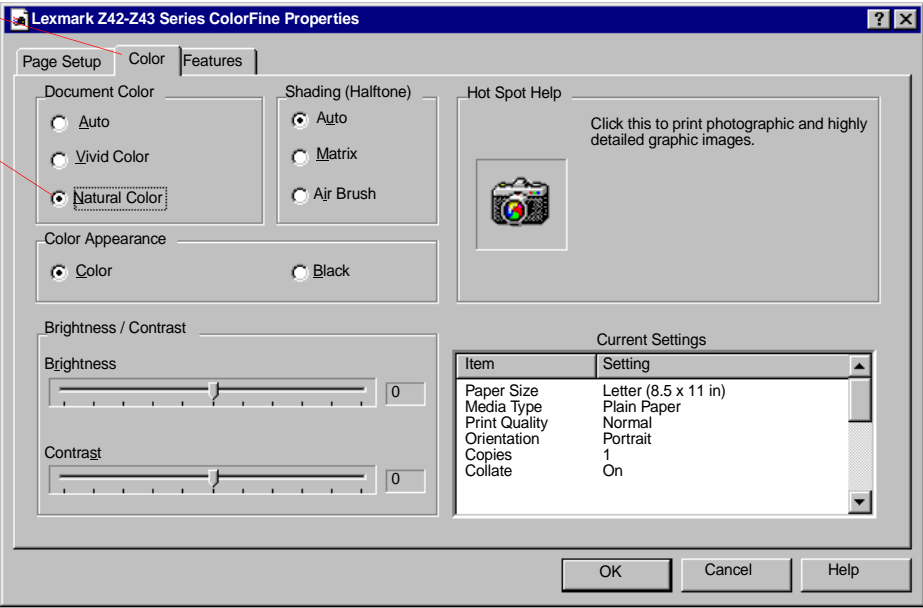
Lexmark Z42-Z43 Series ColorFine Properties

?

Page Setup

Color

Features

Document Color

Auto

Vivid Color

Natural Color

Shading (Halftone)

Auto

Matrix

Air Brush

Hot Spot Help

Click this to print photographic and highly detailed graphic images.

Color Appearance

Color

Black

Brightness / Contrast

Brightness

0

Contrast

0

Current Settings

| Item | Setting |
|---|---|
| Paper Size | Letter (8.5 x 11 in) |
| Media Type | Plain Paper |
| Print Quality | Normal |
| Orientation | Portrait |
| Copies | 1 |
| Collate | On |

OK

Cancel

Help